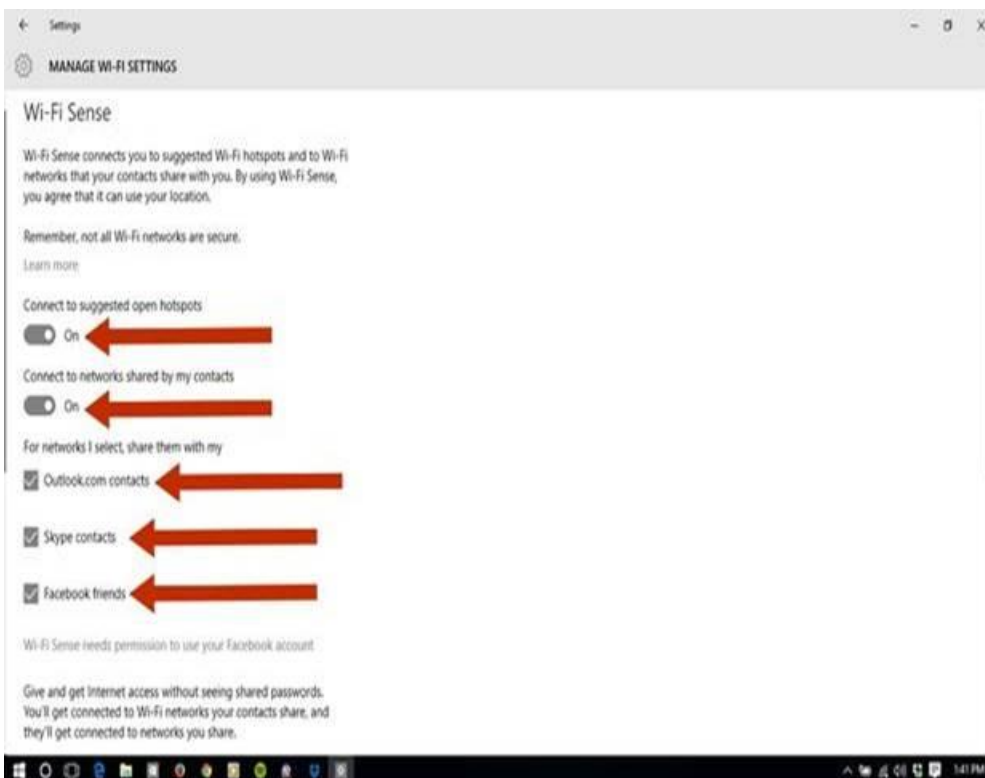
Settings

MANAGE WI-FI SETTINGS

Wi-Fi Sense

Wi-Fi Sense connects you to suggested Wi-Fi hotspots and to Wi-Fi networks that your contacts share with you. By using Wi-Fi Sense, you agree that it can use your location.

Remember, not all Wi-Fi networks are secure.

Learn more

Connect to suggested open hotspots

On

Connect to networks shared by my contacts

On

For networks I select, share them with my

Outlook.com contacts

Skype contacts

Facebook friends

Wi-Fi Sense needs permission to use your Facebook account

Give and get Internet access without seeing shared passwords. You'll get connected to Wi-Fi networks your contacts share, and they'll get connected to networks you share.

1:41 PM